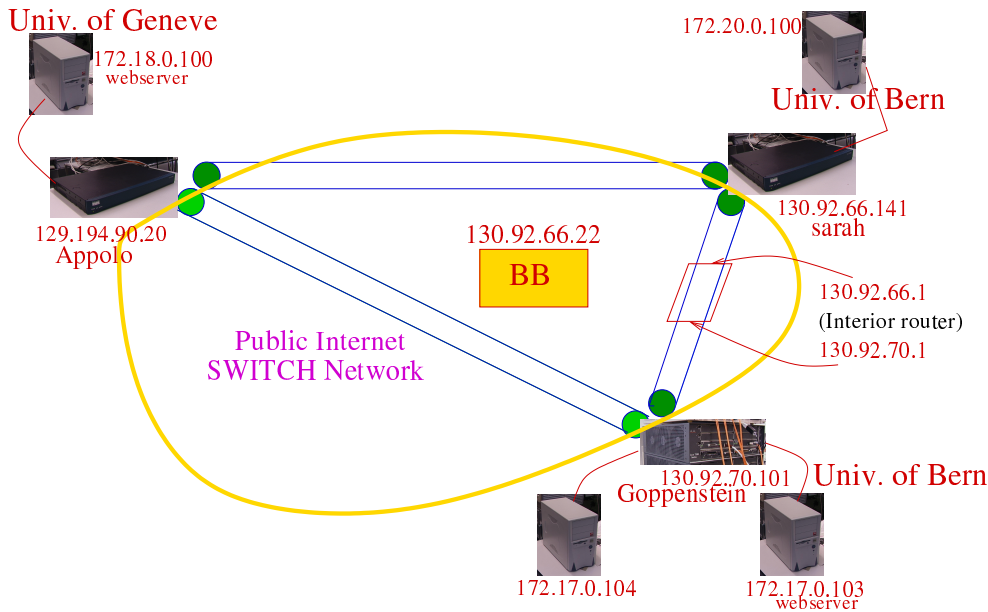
Univ. of Geneve

172.18.0.100
webserver

172.20.0.100

Univ. of Bern

129.194.90.20
Appolo

130.92.66.22

BB

130.92.66.141
sarah

130.92.66.1
(Interior router)
130.92.70.1

Public Internet
SWITCH Network

130.92.70.101
Goppenstein

Univ. of Bern

172.17.0.104

172.17.0.103
webserver